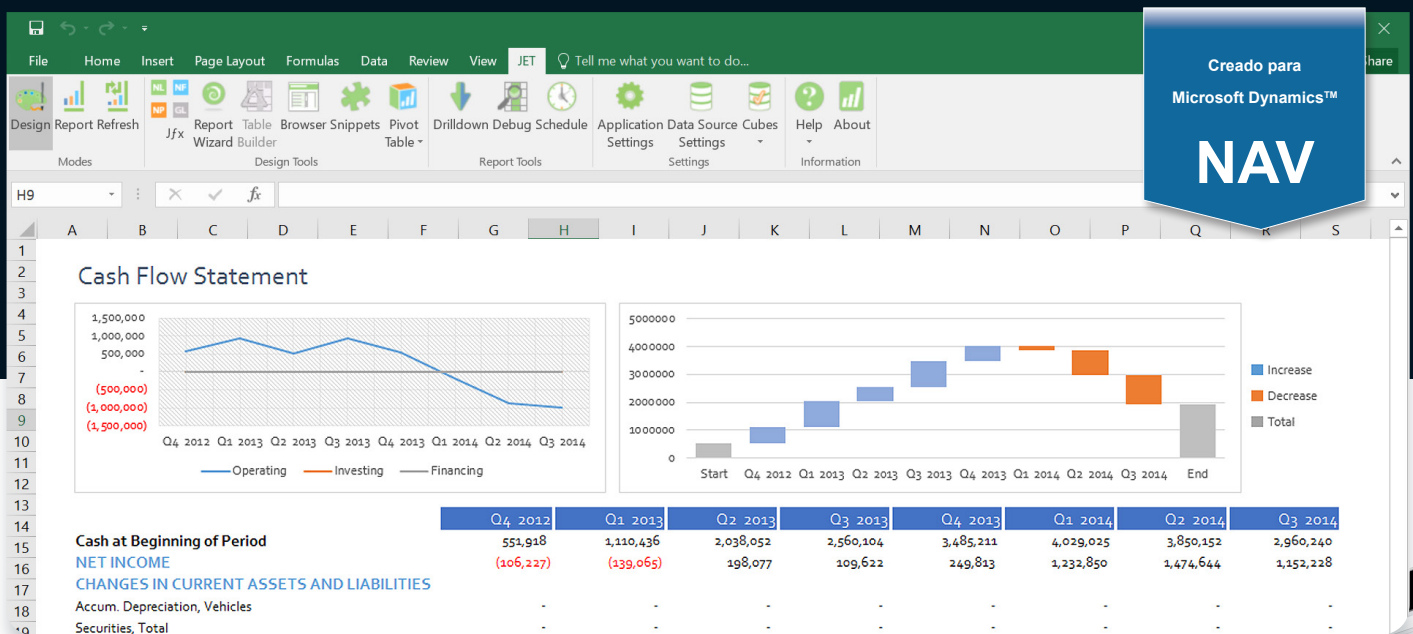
File Home Insert Page Layout Formulas Data Review View JET Tell me what you want to do...

Share

Creado para
Microsoft Dynamics™
NAV

Design Report Refresh
Modes
NL NF NP GL Jfx Report Wizard Table Builder Browser Snippets Pivot Table
Design Tools
Drilldown Debug Schedule
Report Tools
Application Settings Data Source Settings Cubes
Settings
Help About
Information

H9

A B C D E F G H I J K L M N O P Q R S

1
2 Cash Flow Statement
3
4
5
6
7
8
9
10
11
12
13
14
15
16
17
18
19

1,500,000
1,000,000
500,000
-
(500,000)
(1,000,000)
(1,500,000)
Q4 2012 Q1 2013 Q2 2013 Q3 2013 Q4 2013 Q1 2014 Q2 2014 Q3 2014
Operating Investing Financing

5000000
4000000
3000000
2000000
1000000
0
Start Q4 2012 Q1 2013 Q2 2013 Q3 2013 Q4 2013 Q1 2014 Q2 2014 Q3 2014 End
Increase
Decrease
Total

| | Q4 2012 | Q1 2013 | Q2 2013 | Q3 2013 | Q4 2013 | Q1 2014 | Q2 2014 | Q3 2014 |
|---|---|---|---|---|---|---|---|---|
| Cash at Beginning of Period | 551,918 | 1,110,436 | 2,038,052 | 2,560,104 | 3,485,211 | 4,029,025 | 3,850,152 | 2,960,240 |
| NET INCOME | (106,227) | (139,065) | 198,077 | 109,622 | 249,813 | 1,232,850 | 1,474,644 | 1,152,228 |
| CHANGES IN CURRENT ASSETS AND LIABILITIES | | | | | | | | |
| Accum. Depreciation, Vehicles | - | - | - | - | - | - | - | - |
| Securities, Total | - | - | - | - | - | - | - | - |